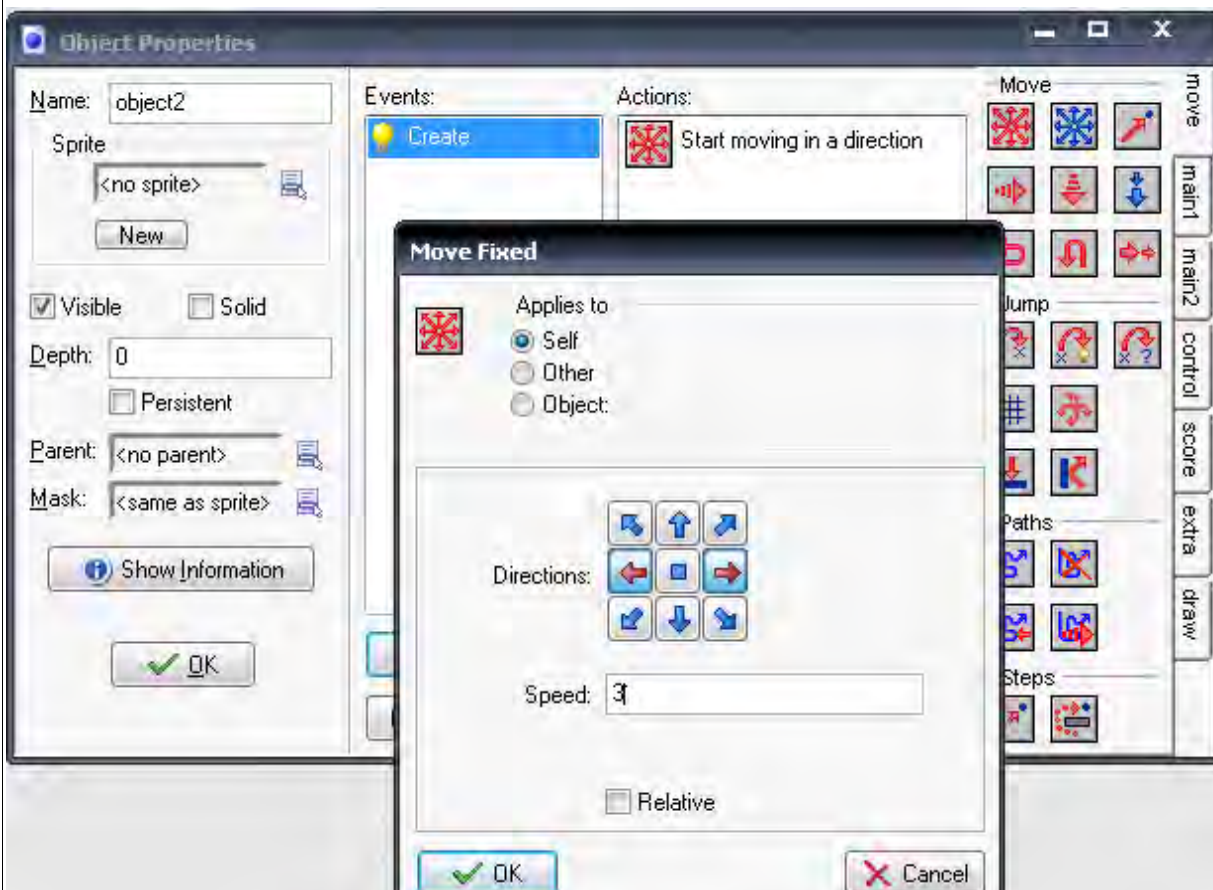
Object Properties

Name: object2
Sprite
<no sprite>
New

Visible
Solid
Depth: 0
Persistent
Parent: <no parent>
Mask: <same as sprite>
Show Information
OK

Events:
Create

Actions:
Start moving in a direction

Move
Jump
Paths
Steps

move
main1
main2
control
score
extra
draw

Move Fixed

Applies to
Self
Other
Object:

Directions:

Speed: 3

Relative

OK
Cancel